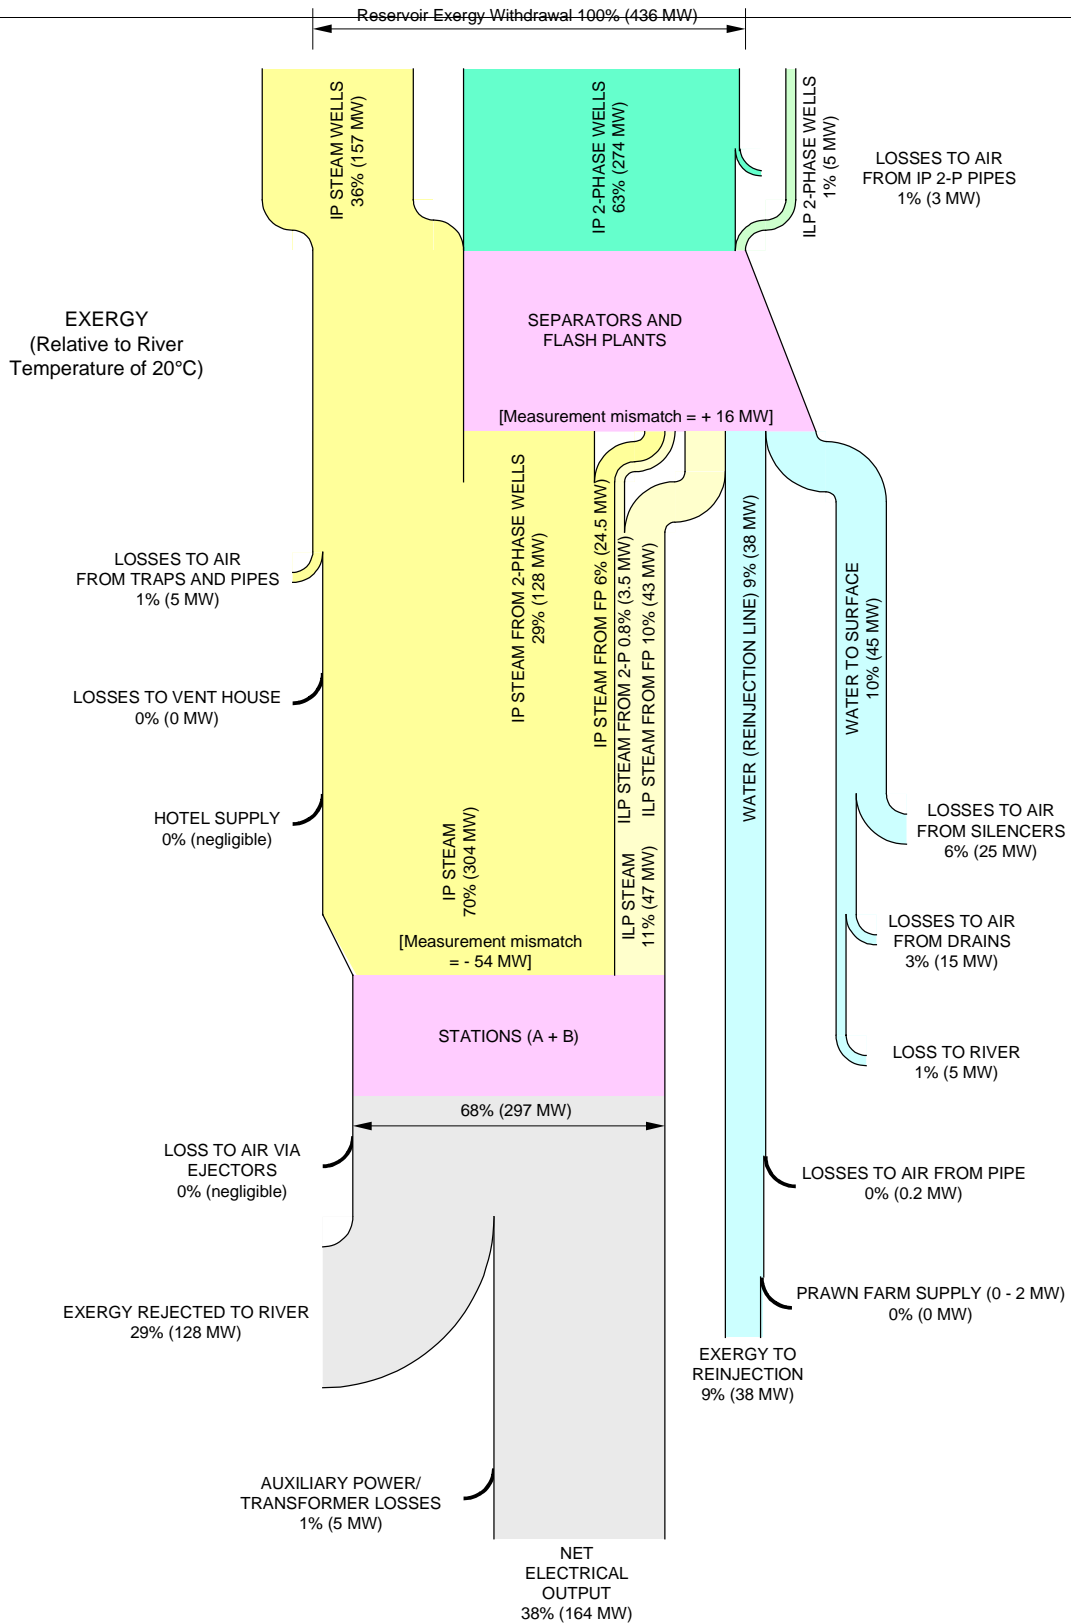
Reservoir Exergy Withdrawal 100% (436 MW)

IP STEAM WELLS
36% (157 MW)

IP 2-PHASE WELLS
63% (274 MW)

ILP 2-PHASE WELLS
1% (5 MW)

LOSSES TO AIR
FROM IP 2-P PIPES
1% (3 MW)

EXERGY
(Relative to River
Temperature of 20°C)

SEPARATORS AND
FLASH PLANTS

[Measurement mismatch = + 16 MW]

LOSSES TO AIR
FROM TRAPS AND PIPES
1% (5 MW)

IP STEAM FROM 2-PHASE WELLS
29% (128 MW)

IP STEAM FROM FP 6% (24.5 MW)

ILP STEAM FROM 2-P 0.8% (3.5 MW)

ILP STEAM FROM FP 10% (43 MW)

WATER (REINJECTION LINE) 9% (38 MW)

WATER TO SURFACE
10% (45 MW)

LOSSES TO VENT HOUSE
0% (0 MW)

HOTEL SUPPLY
0% (negligible)

LOSSES TO AIR
FROM SILENCERS
6% (25 MW)

IP STEAM
70% (304 MW)

ILP STEAM
11% (47 MW)

LOSSES TO AIR
FROM DRAINS
3% (15 MW)

[Measurement mismatch
= - 54 MW]

STATIONS (A + B)

LOSS TO RIVER
1% (5 MW)

68% (297 MW)

LOSS TO AIR VIA
EJECTORS
0% (negligible)

LOSSES TO AIR FROM PIPE
0% (0.2 MW)

EXERGY REJECTED TO RIVER
29% (128 MW)

PRAWN FARM SUPPLY (0 - 2 MW)
0% (0 MW)

EXERGY TO
REINJECTION
9% (38 MW)

AUXILIARY POWER/
TRANSFORMER LOSSES
1% (5 MW)

NET
ELECTRICAL
OUTPUT
38% (164 MW)